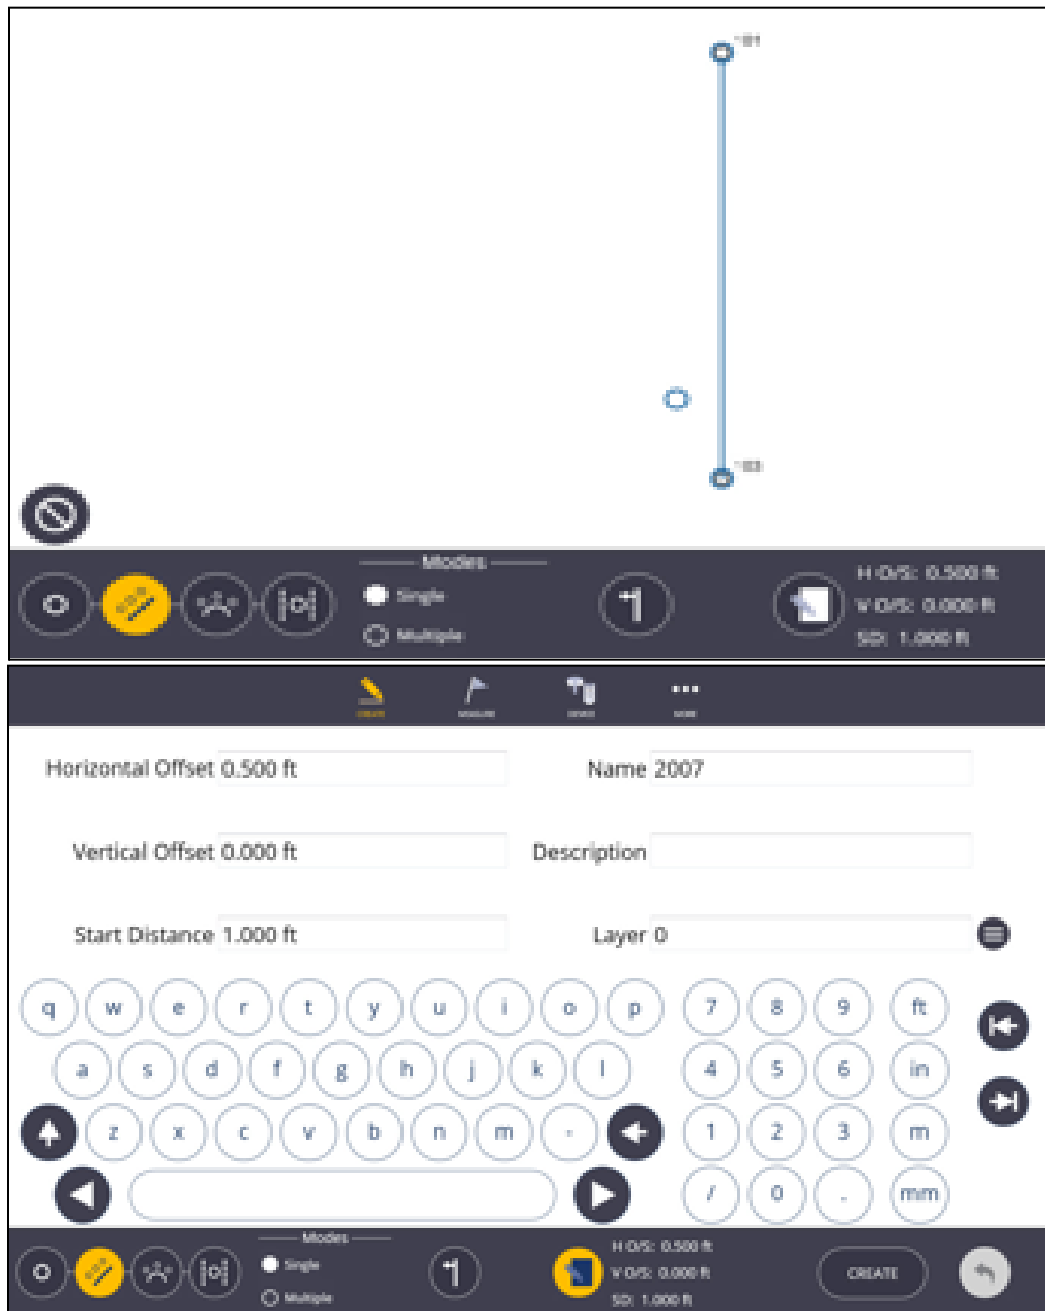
Modes
Single
Multiple
H O/S: 0.500 ft
V O/S: 0.000 ft
SD: 1.000 ft

CREATE
MEASURE
DEVICE
MORE

Horizontal Offset 0.500 ft
Name 2007
Vertical Offset 0.000 ft
Description
Start Distance 1.000 ft
Layer 0

q w e r t y u i o p
a s d f g h j k l
z x c v b n m -
7 8 9 ft
4 5 6 in
1 2 3 m
/ 0 . mm

Modes
Single
Multiple
H O/S: 0.500 ft
V O/S: 0.000 ft
SD: 1.000 ft
CREATE